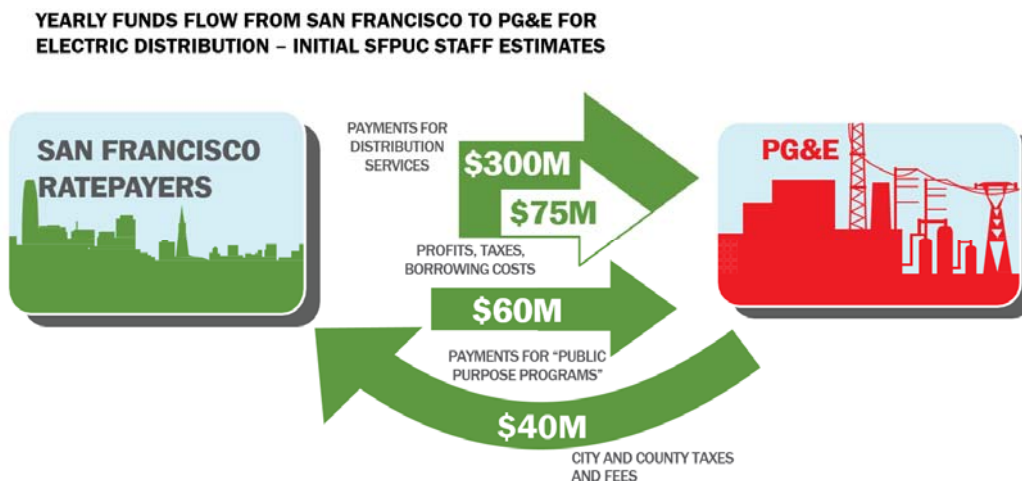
YEARLY FUNDS FLOW FROM SAN FRANCISCO TO PG&E FOR ELECTRIC DISTRIBUTION – INITIAL SFPUC STAFF ESTIMATES

SAN FRANCISCO RATEPAYERS

PAYMENTS FOR DISTRIBUTION SERVICES

$300M

$75M

PROFITS, TAXES, BORROWING COSTS

PG&E

$60M

PAYMENTS FOR "PUBLIC PURPOSE PROGRAMS"

$40M

CITY AND COUNTY TAXES AND FEES